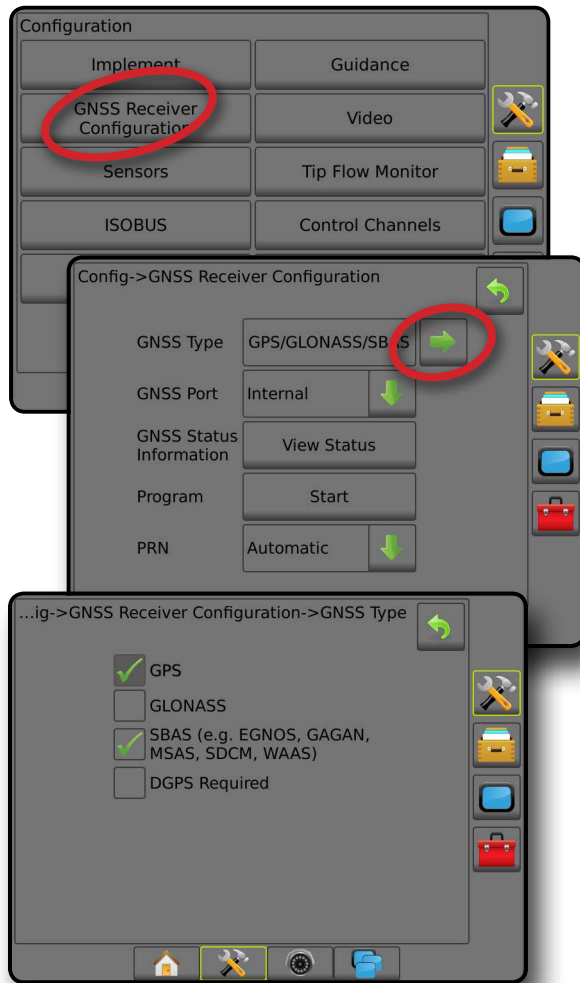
Configuration

Implement

Guidance

GNSS Receiver Configuration

Video

Sensors

Tip Flow Monitor

ISOBUS

Control Channels

Config->GNSS Receiver Configuration

GNSS Type GPS/GLONASS/SBAS

GNSS Port Internal

GNSS Status Information View Status

Program Start

PRN Automatic

...ig->GNSS Receiver Configuration->GNSS Type

GPS

GLONASS

SBAS (e.g. EGNOS, GAGAN, MSAS, SDCM, WAAS)

DGPS Required